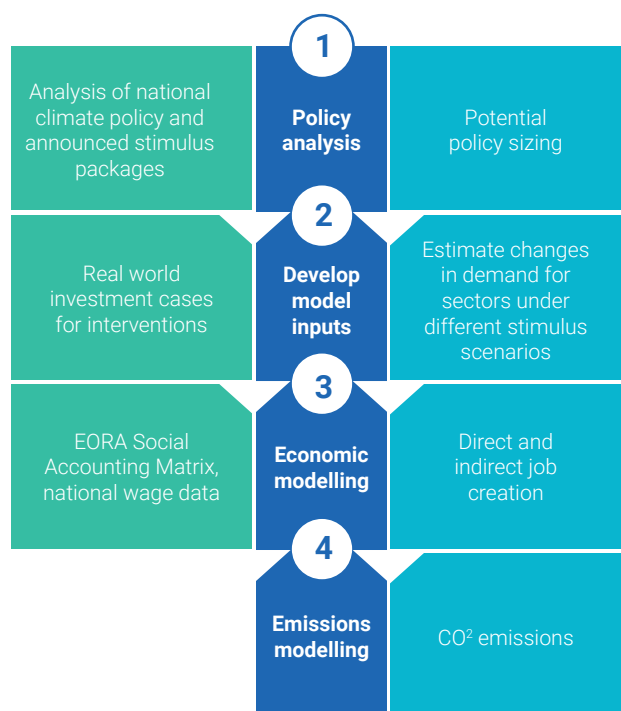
1

Analysis of national climate policy and announced stimulus packages

Policy analysis

Potential policy sizing

2

Real world investment cases for interventions

Develop model inputs

Estimate changes in demand for sectors under different stimulus scenarios

3

EORA Social Accounting Matrix, national wage data

Economic modelling

Direct and indirect job creation

4

Emissions modelling

$CO^2$ emissions